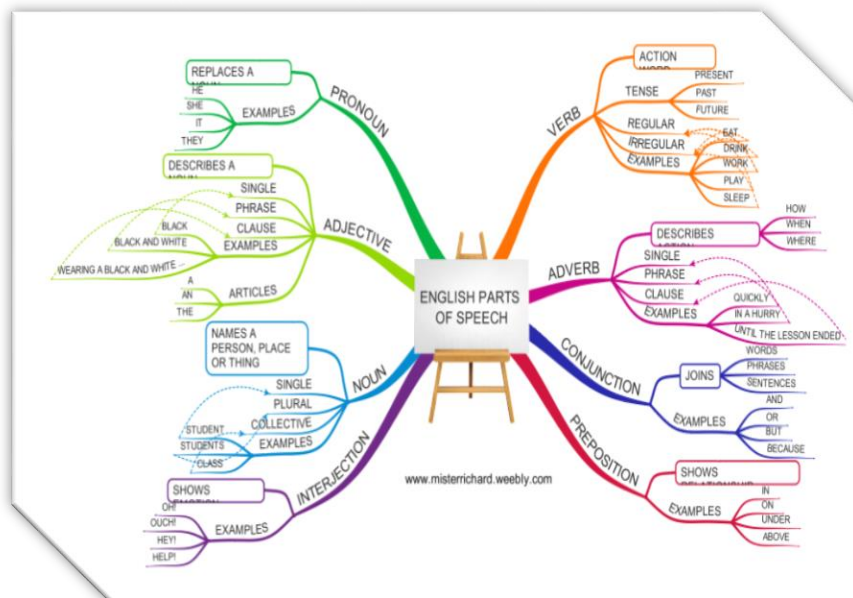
ENGLISH PARTS OF SPEECH

PRONOUN
REPLACES A NOUN
EXAMPLES
HE
SHE
IT
THEY

ADJECTIVE
DESCRIBES A NOUN
SINGLE
PHRASE
CLAUSE
EXAMPLES
BLACK
BLACK AND WHITE
WEARING A BLACK AND WHITE ...
ARTICLES
A
AN
THE

NOUN
NAMES A PERSON, PLACE OR THING
SINGLE
PLURAL
COLLECTIVE
EXAMPLES
STUDENT
STUDENTS
CLASS

INTERJECTION
SHOWS EMOTION
EXAMPLES
OH!
OUCH!
HEY!
HELP!

VERB
ACTION WORD
TENSE
PRESENT
PAST
FUTURE
REGULAR
IRREGULAR
EXAMPLES
EAT
DRINK
WORK
PLAY
SLEEP

ADVERB
DESCRIBES ACTION
HOW
WHEN
WHERE
SINGLE
PHRASE
CLAUSE
EXAMPLES
QUICKLY
IN A HURRY
UNTIL THE LESSON ENDED

CONJUNCTION
JOINS
WORDS
PHRASES
SENTENCES
EXAMPLES
AND
OR
BUT
BECAUSE

PREPOSITION
SHOWS RELATIONSHIP
EXAMPLES
IN
ON
UNDER
ABOVE

www.misterrichard.weebly.com